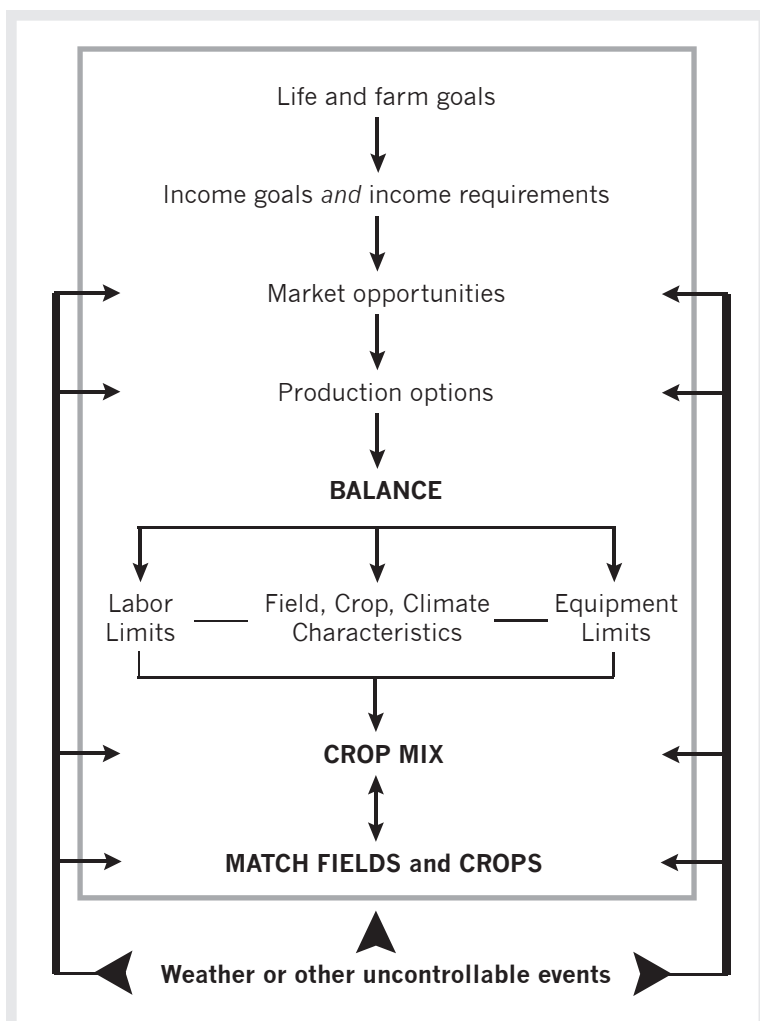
Life and farm goals

Income goals *and* income requirements

Market opportunities

Production options

**BALANCE**

Labor Limits

Field, Crop, Climate Characteristics

Equipment Limits

**CROP MIX**

**MATCH FIELDS and CROPS**

**Weather or other uncontrollable events**